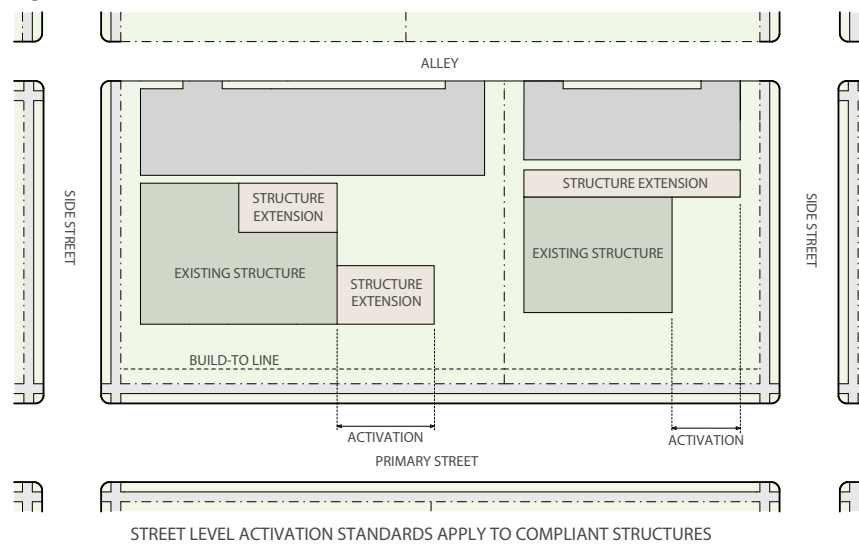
ALLEY

SIDE STREET

STRUCTURE EXTENSION

EXISTING STRUCTURE

STRUCTURE EXTENSION

STRUCTURE EXTENSION

EXISTING STRUCTURE

SIDE STREET

BUILD-TO LINE

ACTIVATION

ACTIVATION

PRIMARY STREET

STREET LEVEL ACTIVATION STANDARDS APPLY TO COMPLIANT STRUCTURES